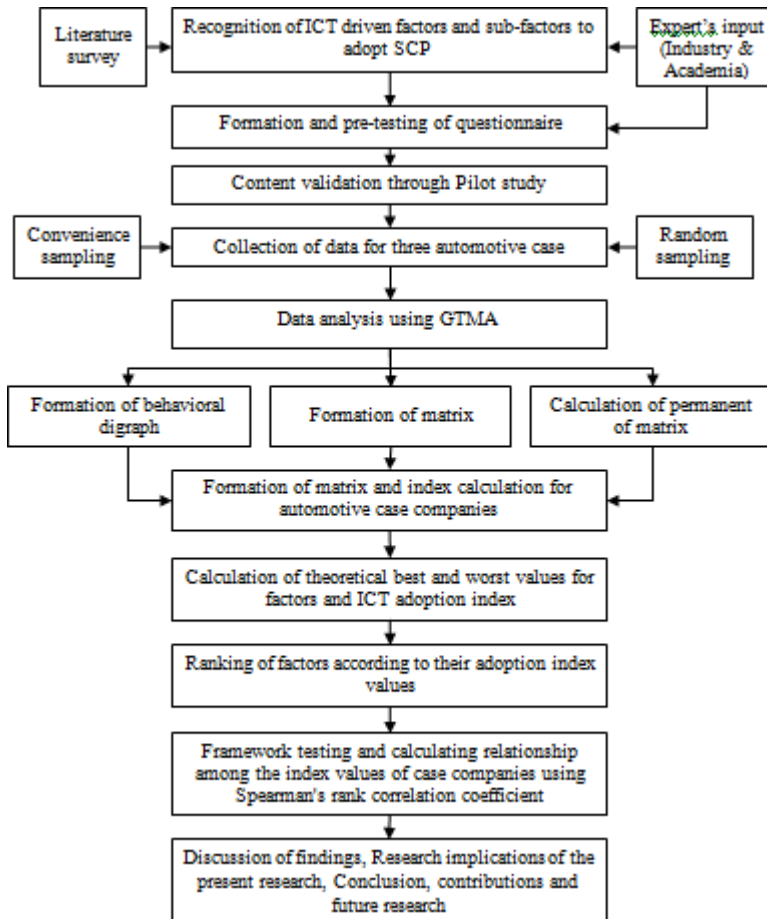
Literature survey

Recognition of ICT driven factors and sub-factors to adopt SCP

Expert's input (Industry & Academia)

Formation and pre-testing of questionnaire

Content validation through Pilot study

Convenience sampling

Collection of data for three automotive case

Random sampling

Data analysis using GTMA

Formation of behavioral digraph

Formation of matrix

Calculation of permanent of matrix

Formation of matrix and index calculation for automotive case companies

Calculation of theoretical best and worst values for factors and ICT adoption index

Ranking of factors according to their adoption index values

Framework testing and calculating relationship among the index values of case companies using Spearman's rank correlation coefficient

Discussion of findings, Research implications of the present research, Conclusion, contributions and future research